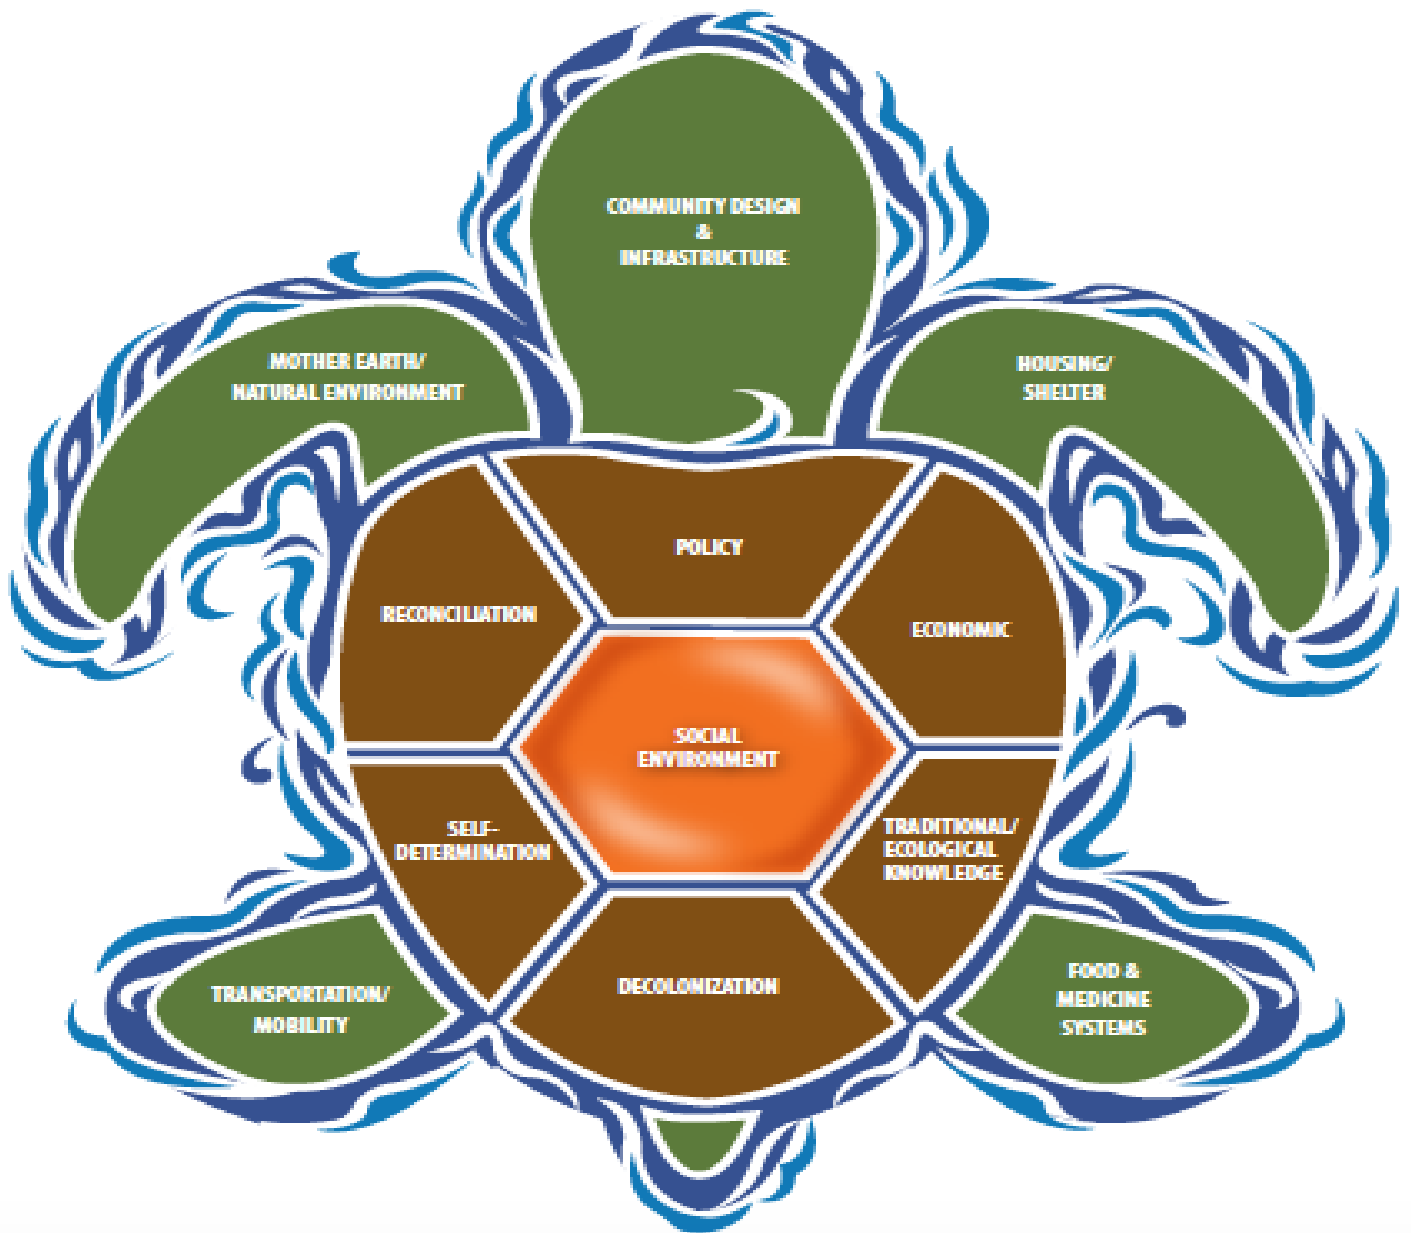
COMMUNITY DESIGN
&
INFRASTRUCTURE

MOTHER EARTH/
NATURAL ENVIRONMENT

HOUSING/
SHELTER

POLICY

RECONCILIATION

ECONOMIC

SOCIAL
ENVIRONMENT

SELF-
DETERMINATION

TRADITIONAL/
ECOLOGICAL
KNOWLEDGE

DECOLONIZATION

TRANSPORTATION/
MOBILITY

FOOD &
MEDICINE
SYSTEMS